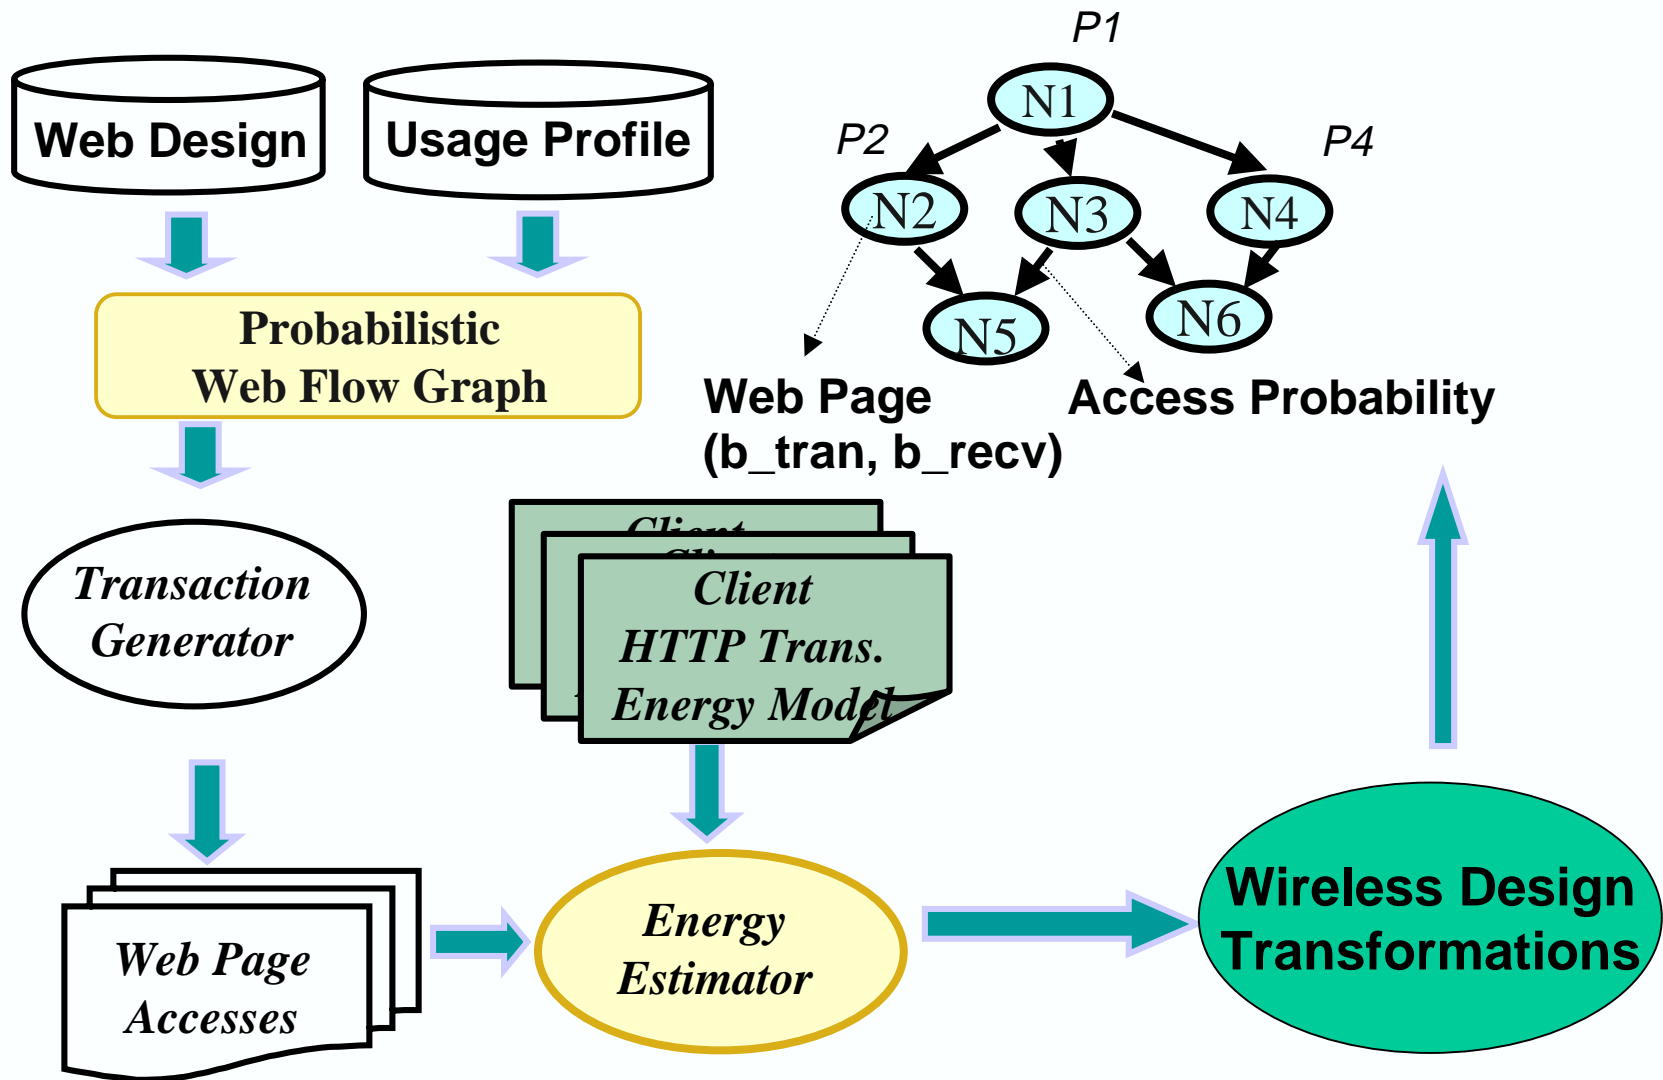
Web Design

Usage Profile

Probabilistic Web Flow Graph

Transaction Generator

Web Page Accesses

Client HTTP Trans. Energy Model

Energy Estimator

Wireless Design Transformations

P1

N1

P2

P4

N2

N3

N4

N5

N6

Web Page (b_tran, b_recv)

Access Probability